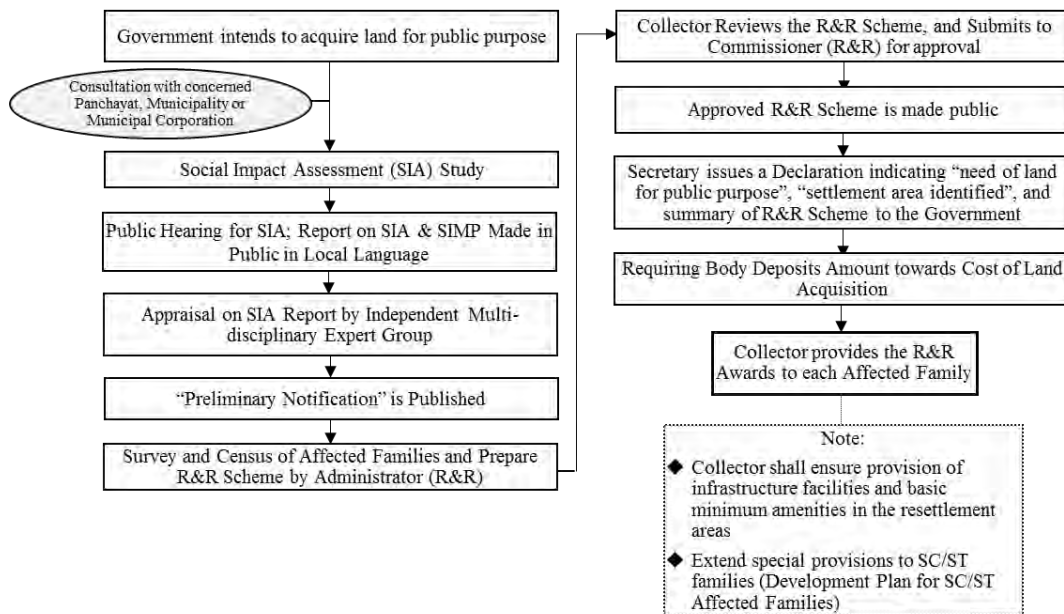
Government intends to acquire land for public purpose

Consultation with concerned Panchayat, Municipality or Municipal Corporation

Social Impact Assessment (SIA) Study

Public Hearing for SIA; Report on SIA & SIMP Made in Public in Local Language

Appraisal on SIA Report by Independent Multidisciplinary Expert Group

"Preliminary Notification" is Published

Survey and Census of Affected Families and Prepare R&R Scheme by Administrator (R&R)

Collector Reviews the R&R Scheme, and Submits to Commissioner (R&R) for approval

Approved R&R Scheme is made public

Secretary issues a Declaration indicating "need of land for public purpose", "settlement area identified", and summary of R&R Scheme to the Government

Requiring Body Deposits Amount towards Cost of Land Acquisition

Collector provides the R&R Awards to each Affected Family

Note:
◆ Collector shall ensure provision of infrastructure facilities and basic minimum amenities in the resettlement areas
◆ Extend special provisions to SC/ST families (Development Plan for SC/ST Affected Families)